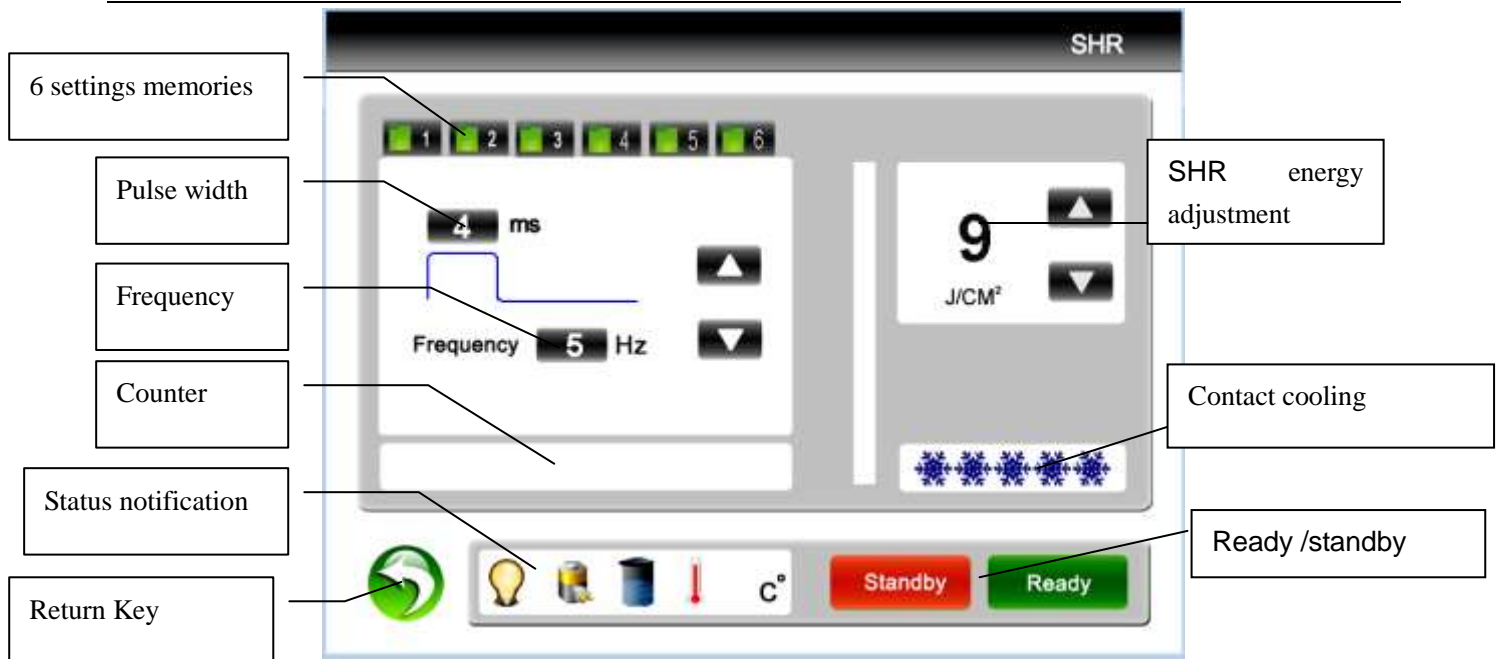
SHR

6 settings memories

1 2 3 4 5 6

Pulse width

4 ms

Frequency

Frequency 5 Hz

Counter

Status notification

Return Key

c°

SHR energy adjustment

9

J/CM²

Contact cooling

Ready /standby

Standby

Ready